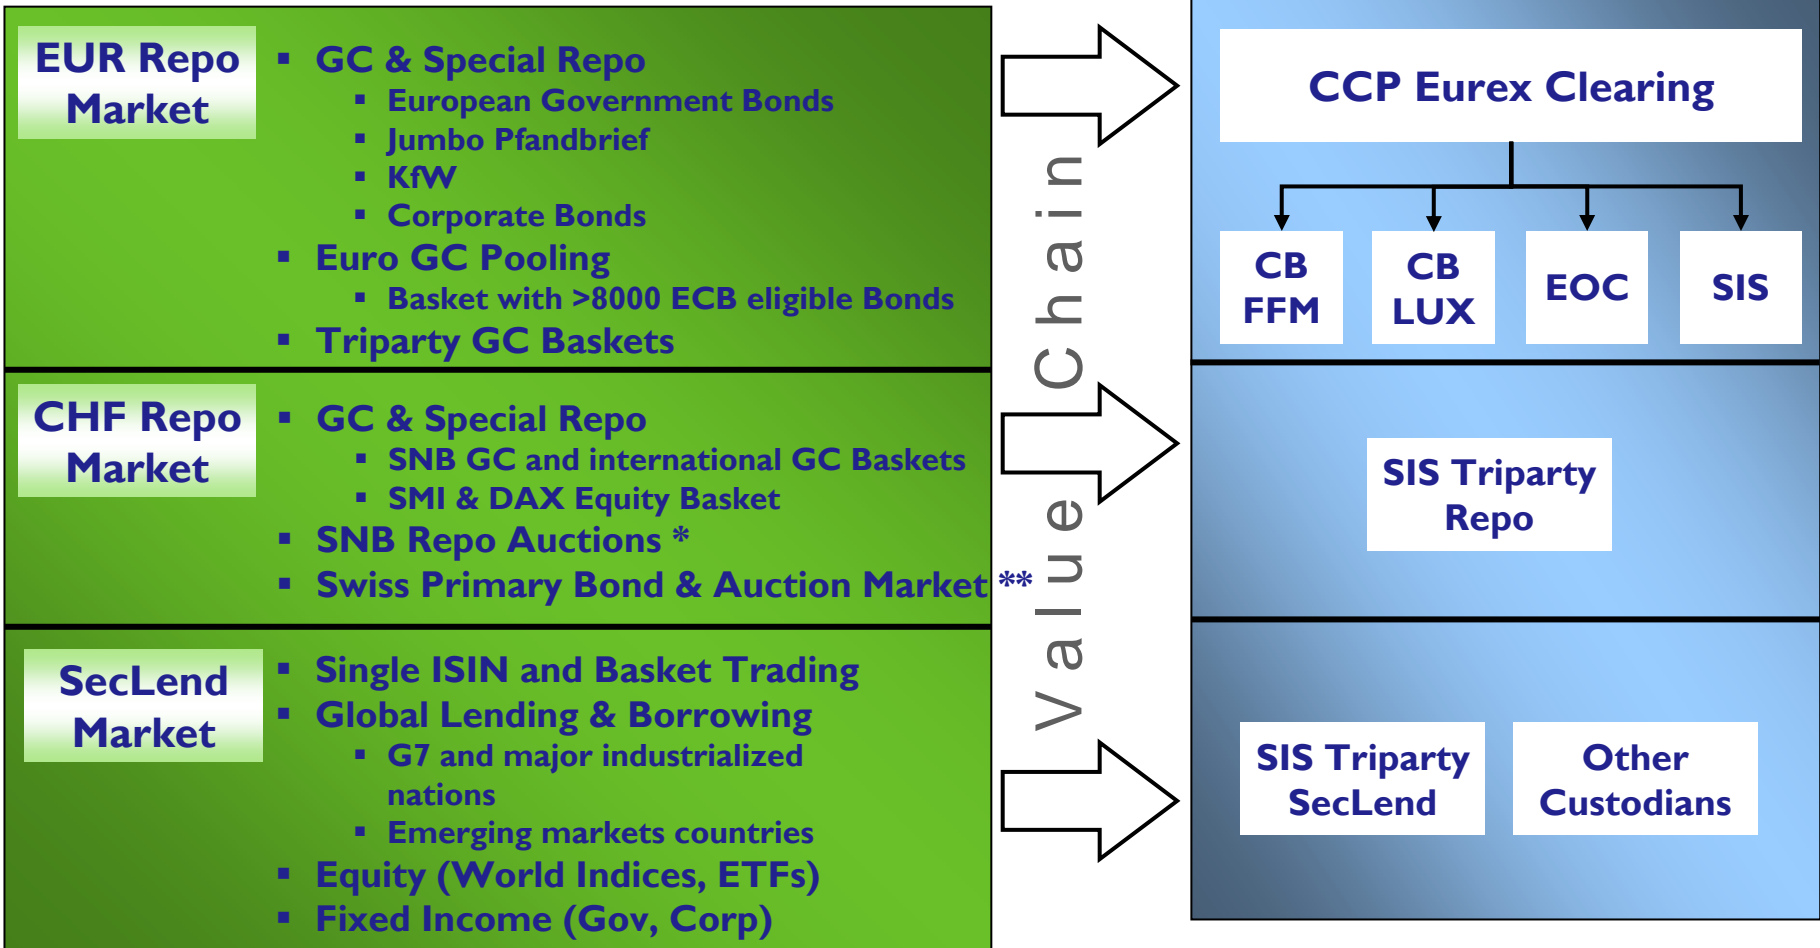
EUR Repo Market

- GC & Special Repo
  - European Government Bonds
  - Jumbo Pfandbrief
  - KfW
  - Corporate Bonds
- Euro GC Pooling
  - Basket with >8000 ECB eligible Bonds
- Triparty GC Baskets

CHF Repo Market

- GC & Special Repo
  - SNB GC and international GC Baskets
  - SMI & DAX Equity Basket
- SNB Repo Auctions *
- Swiss Primary Bond & Auction Market **

SecLend Market

- Single ISIN and Basket Trading
- Global Lending & Borrowing
  - G7 and major industrialized nations
  - Emerging markets countries
- Equity (World Indices, ETFs)
- Fixed Income (Gov, Corp)

Value Chain

CCP Eurex Clearing

CB FFM

CB LUX

EOC

SIS

SIS Triparty Repo

SIS Triparty SecLend

Other Custodians